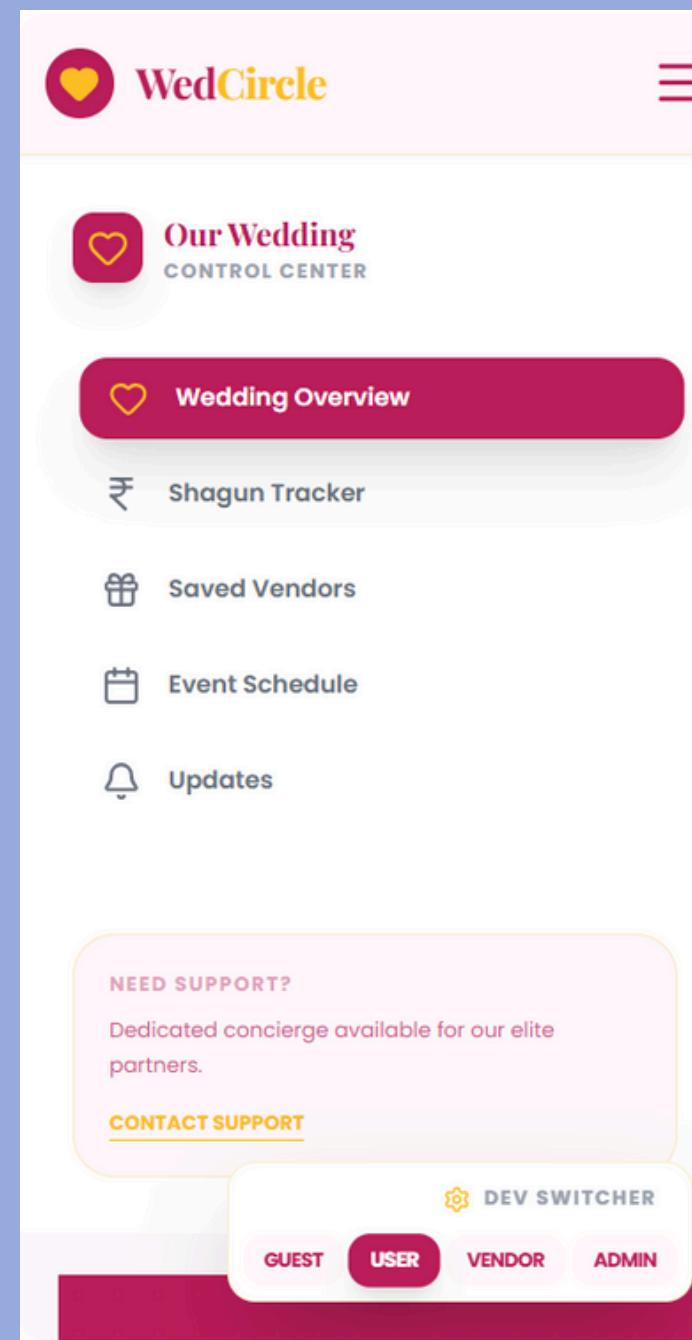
WedCircle

Our Wedding
CONTROL CENTER

Wedding Overview

Shagun Tracker

Saved Vendors

Event Schedule

Updates

NEED SUPPORT?
Dedicated concierge available for our elite partners.
CONTACT SUPPORT

DEV SWITCHER
GUEST USER VENDOR ADMIN